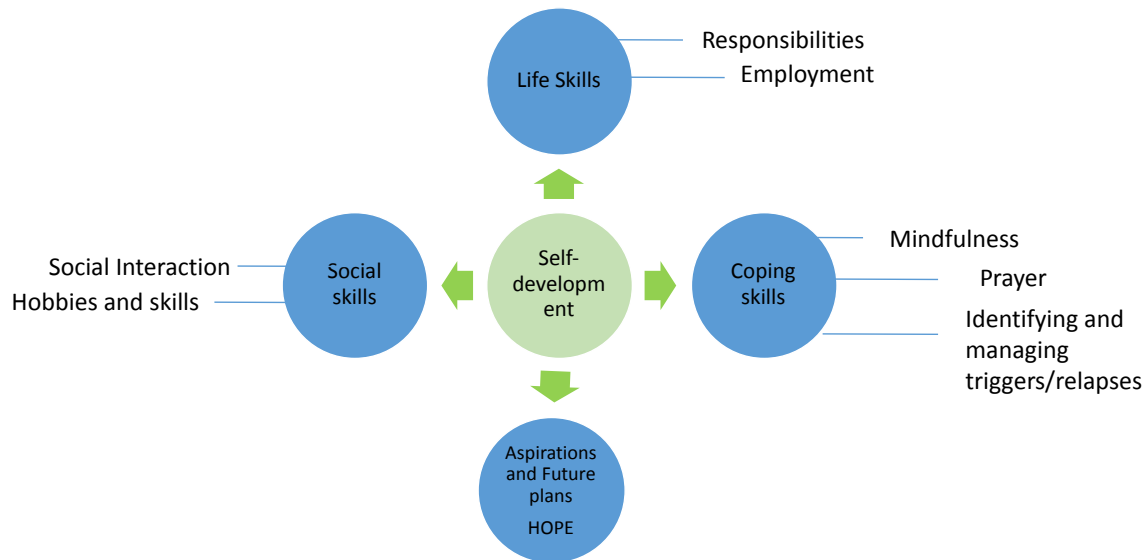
Life Skills

Responsibilities

Employment

Social Interaction

Hobbies and skills

Social skills

Self-developm ent

Coping skills

Mindfulness

Prayer

Identifying and managing triggers/relapses

Aspirations and Future plans

HOPE